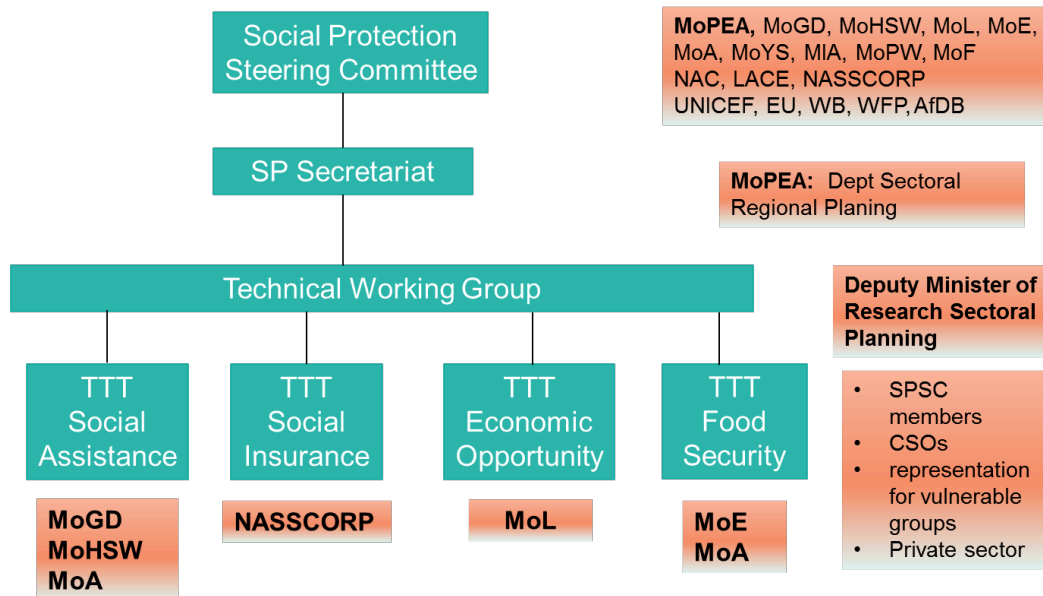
Social Protection Steering Committee

MoPEA, MoGD, MoHSW, MoL, MoE, MoA, MoYS, MIA, MoPW, MoF NAC, LACE, NASSCORP UNICEF, EU, WB, WFP, AfDB

SP Secretariat

MoPEA: Dept Sectoral Regional Planing

Technical Working Group

Deputy Minister of Research Sectoral Planning

TTT Social Assistance

TTT Social Insurance

TTT Economic Opportunity

TTT Food Security

- SPSC members
- CSOs
- representation for vulnerable groups
- Private sector

MoGD
MoHSW
MoA

NASSCORP

MoL

MoE
MoA